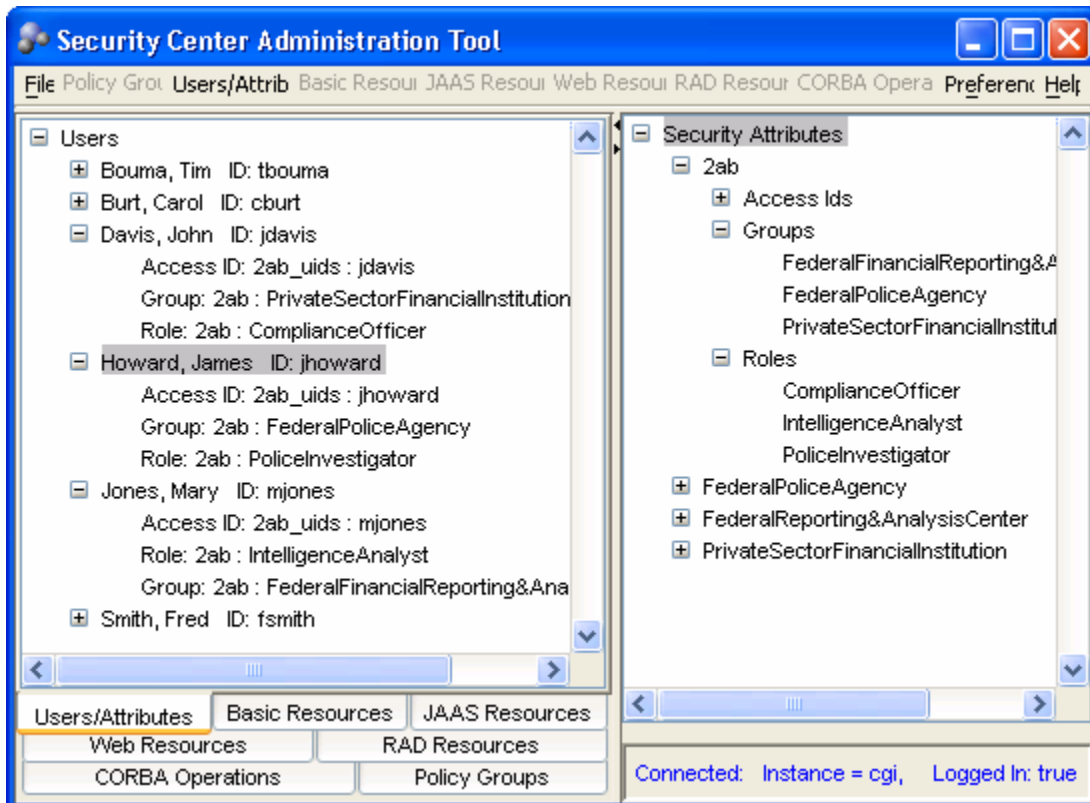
Security Center Administration Tool

File Policy Grou Users/Attrib Basic Resour JAAS Resour Web Resour RAD Resour CORBA Opera Preferenc Help

Users
Bouma, Tim ID: tbouma
Burt, Carol ID: cburt
Davis, John ID: jdavis
Access ID: 2ab_uids : jdavis
Group: 2ab : PrivateSectorFinancialInstitution
Role: 2ab : ComplianceOfficer
Howard, James ID: jhoward
Access ID: 2ab_uids : jhoward
Group: 2ab : FederalPoliceAgency
Role: 2ab : PoliceInvestigator
Jones, Mary ID: mjones
Access ID: 2ab_uids : mjones
Role: 2ab : IntelligenceAnalyst
Group: 2ab : FederalFinancialReporting&Ana
Smith, Fred ID: fsmith

Users/Attributes | Basic Resources | JAAS Resources
Web Resources | RAD Resources
CORBA Operations | Policy Groups

Security Attributes
2ab
Access Ids
Groups
FederalFinancialReporting&A
FederalPoliceAgency
PrivateSectorFinancialInstitut
Roles
ComplianceOfficer
IntelligenceAnalyst
PoliceInvestigator
FederalPoliceAgency
FederalReporting&AnalysisCenter
PrivateSectorFinancialInstitution

Connected: Instance = cgi, Logged In: true